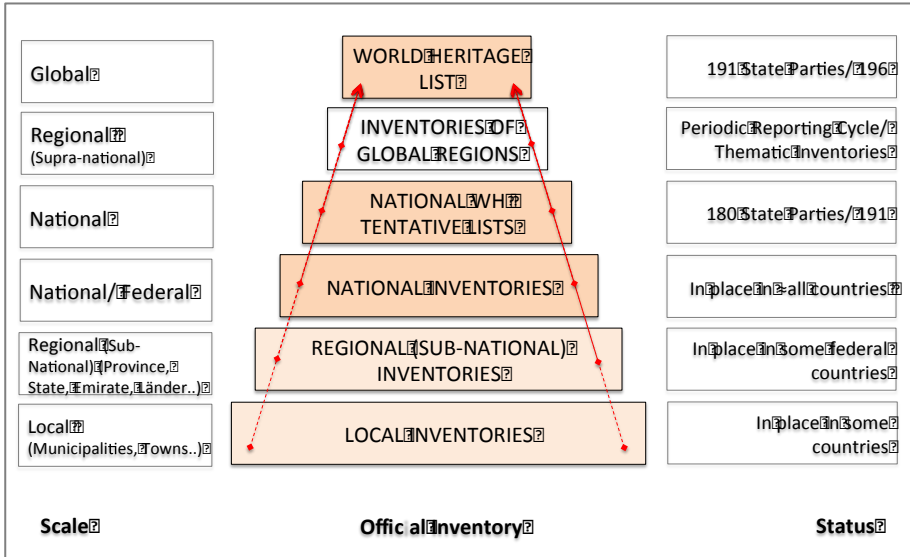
Global

Regional
(Supra-national)

National

National/Federal

Regional (Sub-National) (Province, State, Emirate, Länder..)

Local
(Municipalities, Towns..)

WORLD HERITAGE LIST

INVENTORIES OF GLOBAL REGIONS

NATIONAL WH TENTATIVE LISTS

NATIONAL INVENTORIES

REGIONAL (SUB-NATIONAL) INVENTORIES

LOCAL INVENTORIES

191 State Parties/196

Periodic Reporting Cycle/ Thematic Inventories

180 State Parties/191

In place in ≈all countries

In place in some federal countries

In place in some countries

Scale

Official Inventory

Status